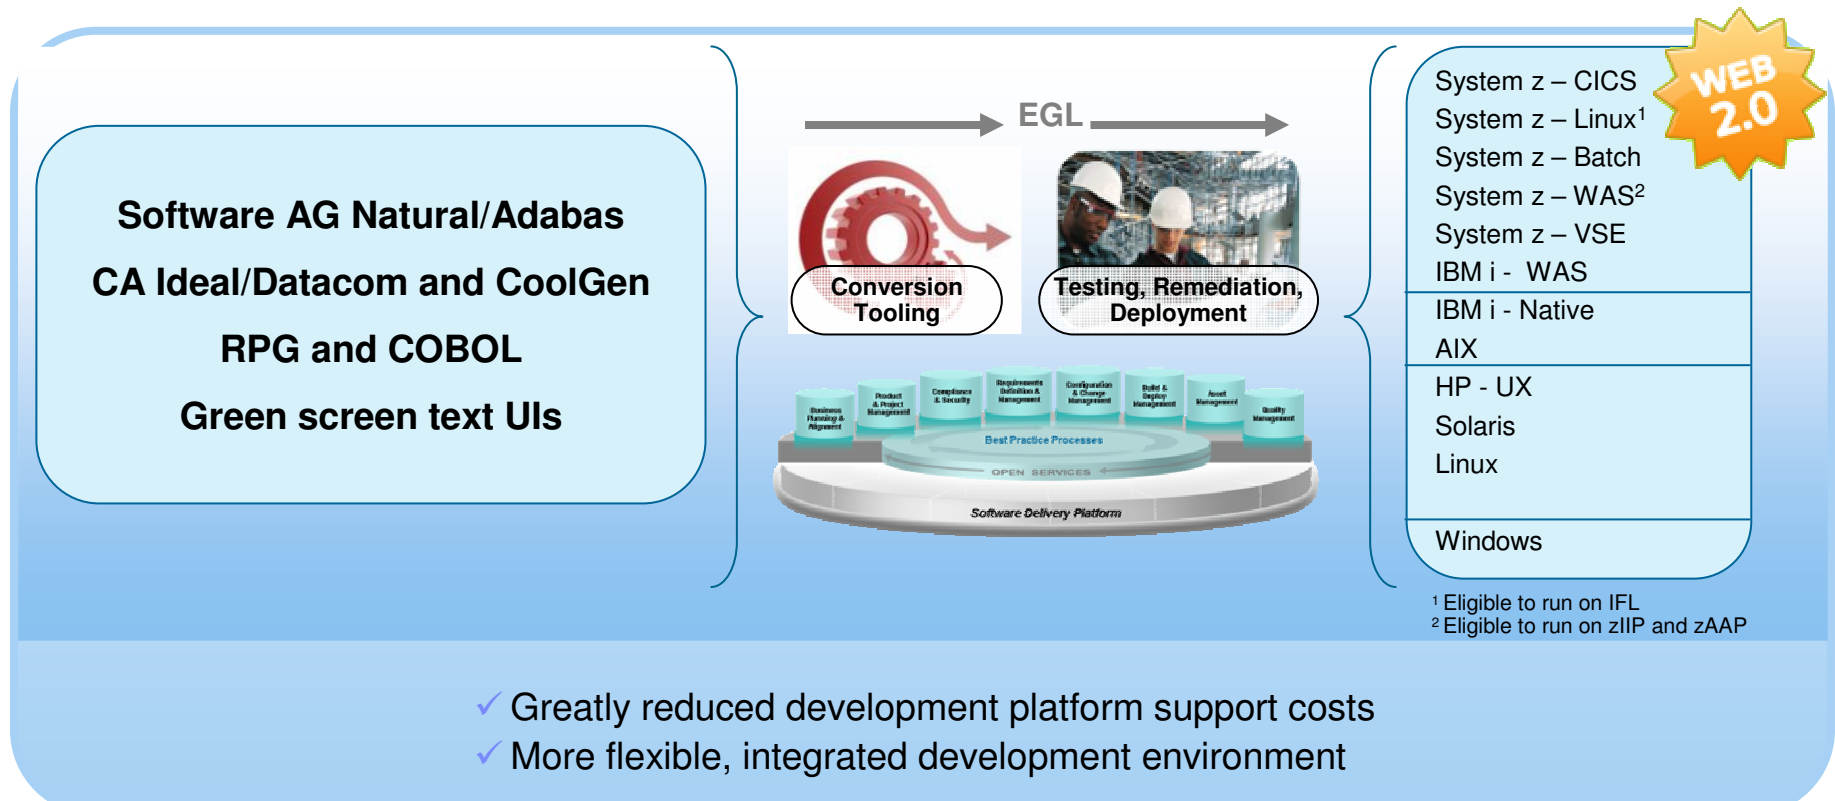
Software AG Natural/Adabas

CA Ideal/Datacom and CoolGen

RPG and COBOL

Green screen text UIs

EGL

Conversion Tooling

Testing, Remediation, Deployment

Business Planning & Alignment

Product & Project Management

Compliance & Security

Requirements Definition & Management

Configuration & Change Management

Build & Deploy Management

Asset Management

Quality Management

Best Practice Processes

OPEN SERVICES

Software Delivery Platform

WEB 2.0

System z – CICS
System z – Linux$^1$
System z – Batch
System z – WAS$^2$
System z – VSE
IBM i - WAS
IBM i - Native
AIX
HP - UX
Solaris
Linux
Windows

$^1$ Eligible to run on IFL
$^2$ Eligible to run on zIIP and zAAP

✓ Greatly reduced development platform support costs
✓ More flexible, integrated development environment